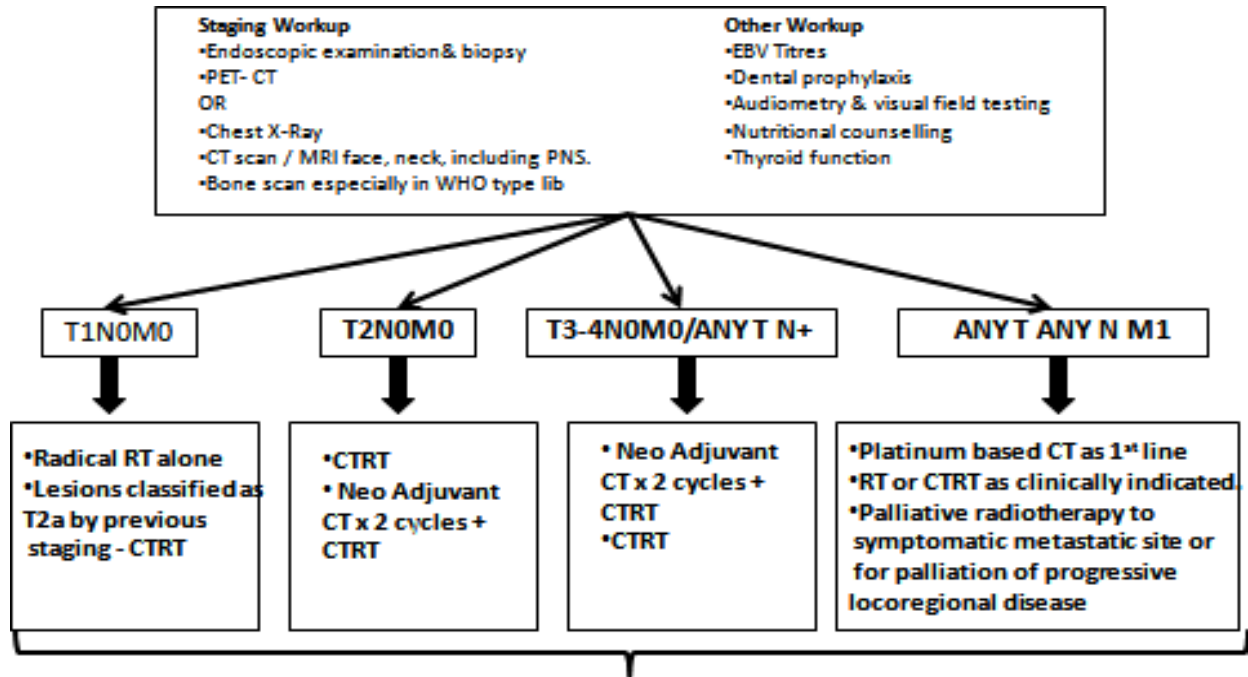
Staging Workup
•Endoscopic examination& biopsy
•PET- CT
OR
•Chest X-Ray
•CT scan / MRI face, neck, including PNS.
•Bone scan especially in WHO type IIb

Other Workup
•EBV Titres
•Dental prophylaxis
•Audiometry & visual field testing
•Nutritional counselling
•Thyroid function

T1N0M0

T2N0M0

T3-4N0M0/ANY T N+

ANY T ANY N M1

•Radical RT alone
•Lesions classified as T2a by previous staging - CTRT

•CTRT
• Neo Adjuvant CT x 2 cycles + CTRT

• Neo Adjuvant CT x 2 cycles + CTRT
•CTRT

•Platinum based CT as 1$^{st}$ line
•RT or CTRT as clinically indicated.
•Palliative radiotherapy to symptomatic metastatic site or for palliation of progressive locoregional disease